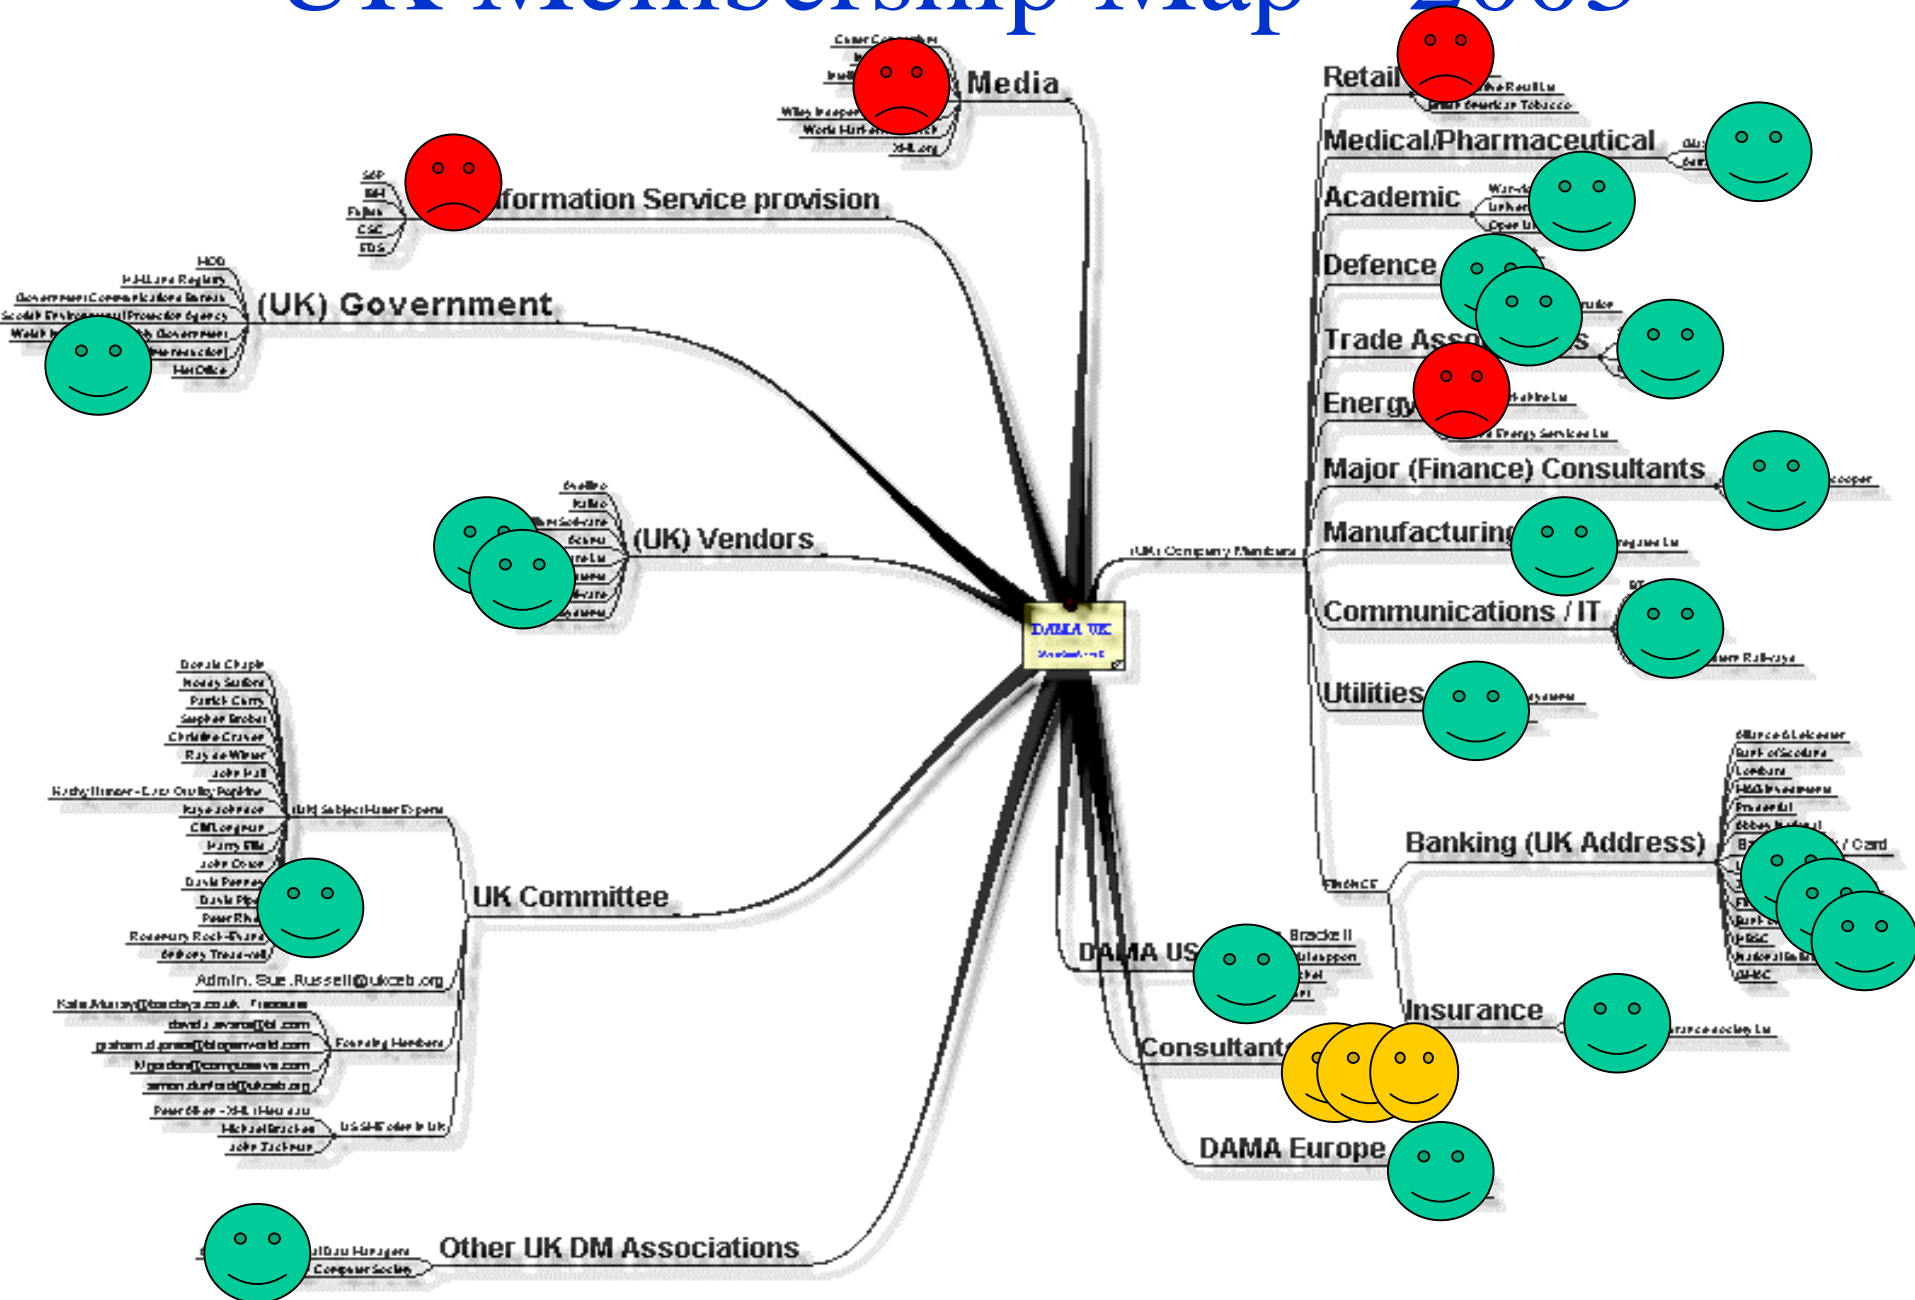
UK Membership Map - 2003

Media

Information Service provision

(UK) Government

HOD
HM Land Registry
Government Communications Bureau
Scottish Environmental Protection Agency
Welsh Government
Home Office

(UK) Vendors

DAMA UK

(UK) Company Members

Retail
British American Tobacco

Medical/Pharmaceutical

Academic

Defence

Trade Associations

Energy

Major (Finance) Consultants

Manufacturing

Communications / IT

Utilities

Banking (UK Address)

Finance

Insurance

DAMA US

Consultants

DAMA Europe

UK Committee

(UK) Subject Matter Experts

Admin. Sue.Russell@ukceb.org

Founding Members

Other UK DM Associations

Computer Society